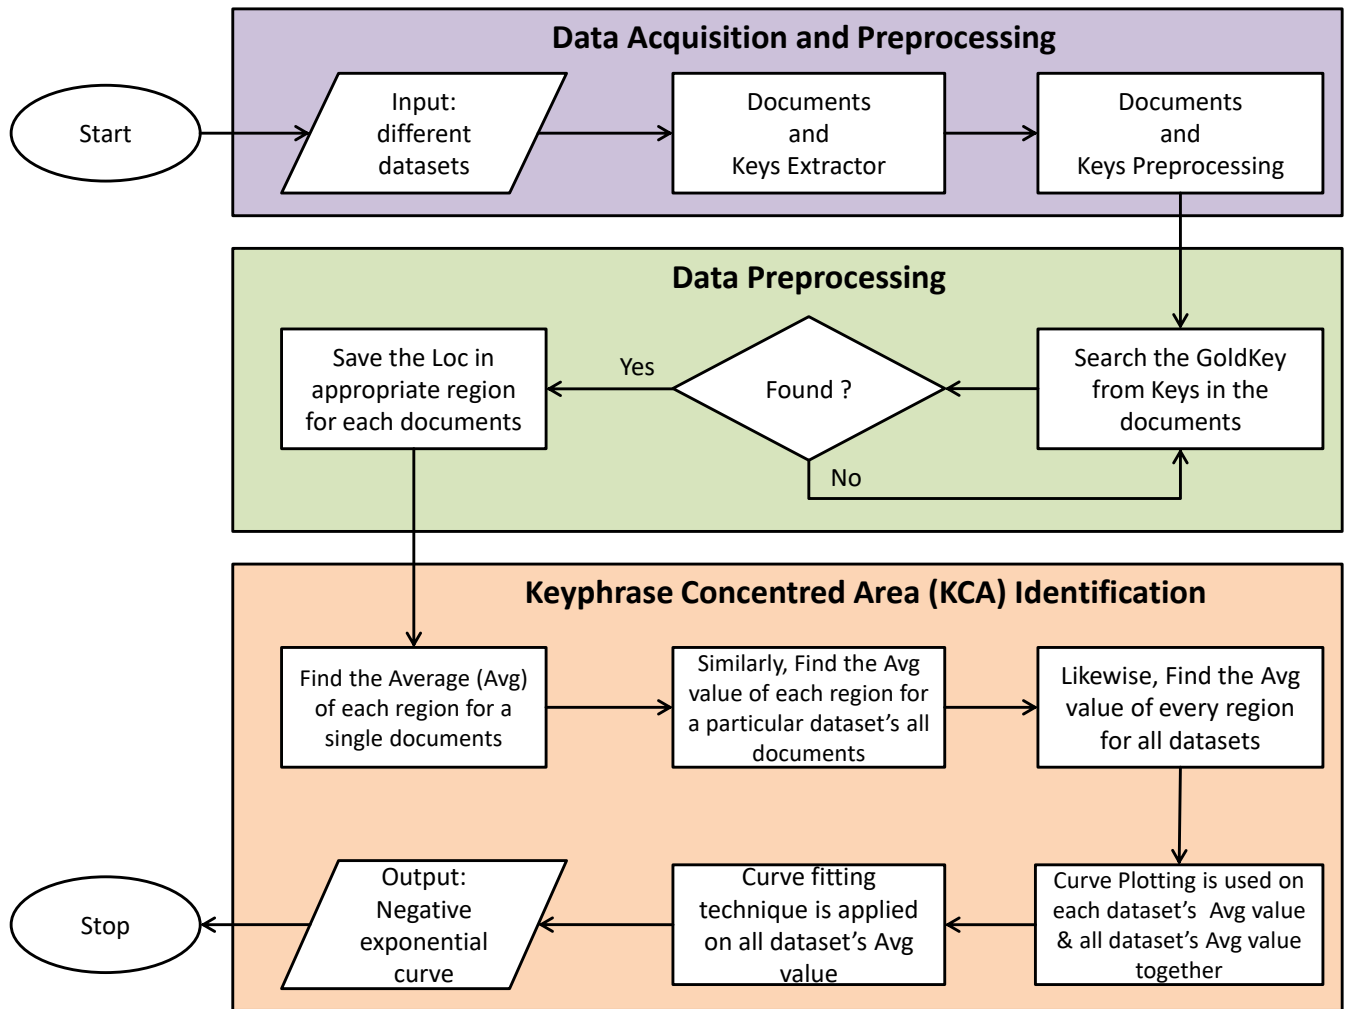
Data Acquisition and Preprocessing

Start

Input: different datasets

Documents and Keys Extractor

Documents and Keys Preprocessing

Data Preprocessing

Save the Loc in appropriate region for each documents

Yes

Found ?

Search the GoldKey from Keys in the documents

No

Keyphrase Concentred Area (KCA) Identification

Find the Average (Avg) of each region for a single documents

Similarly, Find the Avg value of each region for a particular dataset's all documents

Likewise, Find the Avg value of every region for all datasets

Stop

Output: Negative exponential curve

Curve fitting technique is applied on all dataset's Avg value

Curve Plotting is used on each dataset's Avg value & all dataset's Avg value together